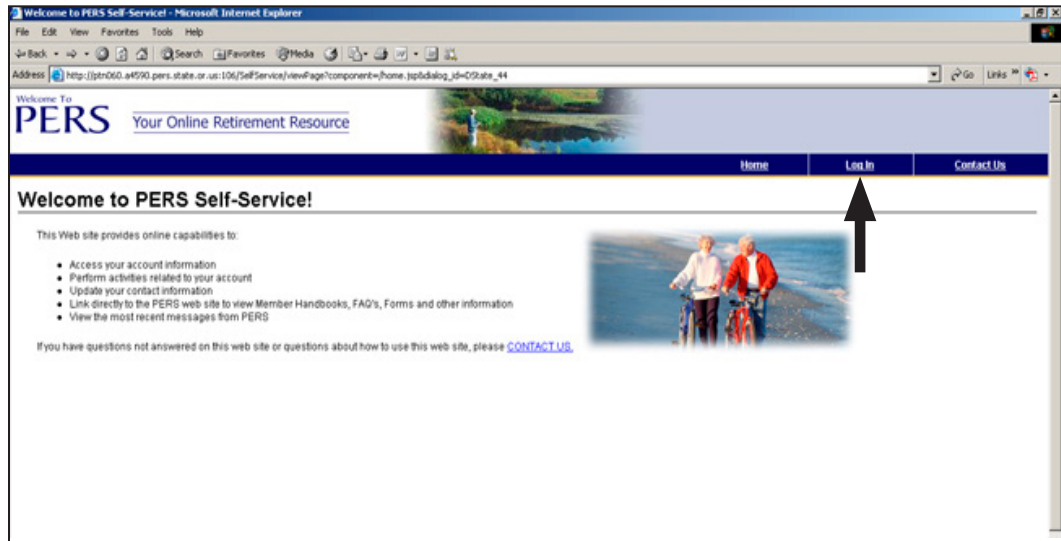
Welcome to PERS Self-Service! - Microsoft Internet Explorer

File Edit View Favorites Tools Help

Back Search Favorites Media

Address http://ptn060.a4590.pers.state.or.us:106/SelfService/viewPage?component=/home.jsp&dialog_id=DState_44

Go Links

Welcome To
PERS Your Online Retirement Resource

Home Log In Contact Us

Welcome to PERS Self-Service!

This Web site provides online capabilities to:

- Access your account information
- Perform activities related to your account
- Update your contact information
- Link directly to the PERS web site to view Member Handbooks, FAQ's, Forms and other information
- View the most recent messages from PERS

If you have questions not answered on this web site or questions about how to use this web site, please CONTACT US.